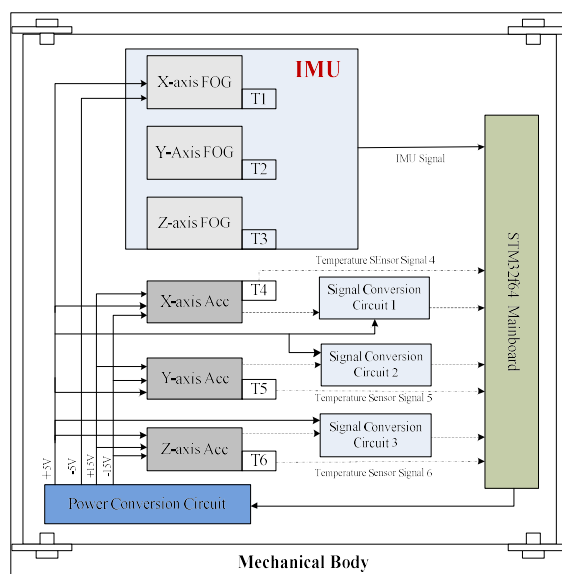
IMU

X-axis FOG
T1

Y-Axis FOG
T2

Z-axis FOG
T3

IMU Signal

STM32f64 Mainboard

Temperature SEnsor Signal 4

X-axis Acc
T4

Signal Conversion Circuit 1

Signal Conversion Circuit 2

Y-axis Acc
T5

Temperature Sensor Signal 5

Signal Conversion Circuit 3

Z-axis Acc
T6

Temperature Sensor Signal 6

+5V
-5V
+15V
-15V

Power Conversion Circuit

Mechanical Body